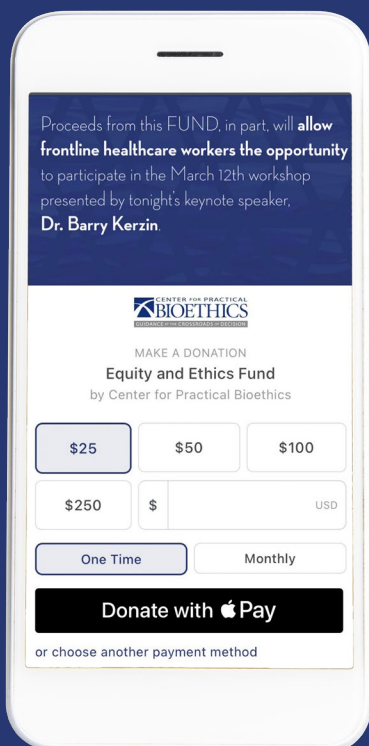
Proceeds from this FUND, in part, will allow frontline healthcare workers the opportunity to participate in the March 12th workshop presented by tonight's keynote speaker, Dr. Barry Kerzin.

CENTER FOR PRACTICAL BIOETHICS
GUIDANCE AT THE CROSSROADS OF DECISION

MAKE A DONATION
Equity and Ethics Fund
by Center for Practical Bioethics

| $25 | $50 | $100 |
|---|---|---|
| $250 | $ | USD |

One Time
Monthly

Donate with  Pay

or choose another payment method